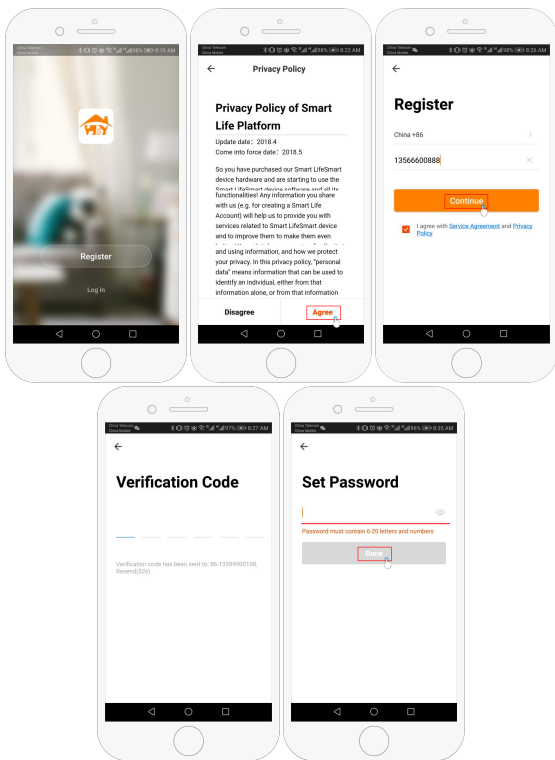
China Telecom
China Mobile
98% 8:15 AM

Register

Log in

China Telecom
China Mobile
98% 8:22 AM

Privacy Policy

Privacy Policy of Smart Life Platform

Update date：2018.4
Come into force date：2018.5

So you have purchased our Smart LifeSmart device hardware and are starting to use the Smart LifeSmart device software and all its functionalities! Any information you share with us (e.g. for creating a Smart Life Account) will help us to provide you with services related to Smart LifeSmart device and to improve them to make them even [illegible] and using information, and how we protect your privacy. In this privacy policy, "personal data" means information that can be used to identify an individual, either from that information alone, or from that information

Disagree

Agree

China Telecom
China Mobile
98% 8:26 AM

Register

China +86

13566600888

Continue

I agree with Service Agreement and Privacy Policy

China Telecom
China Mobile
97% 8:27 AM

Verification Code

Verification code has been sent to: 86-13599900198, Resend(52s)

China Telecom
China Mobile
96% 8:35 AM

Set Password

Password must contain 6-20 letters and numbers

Done